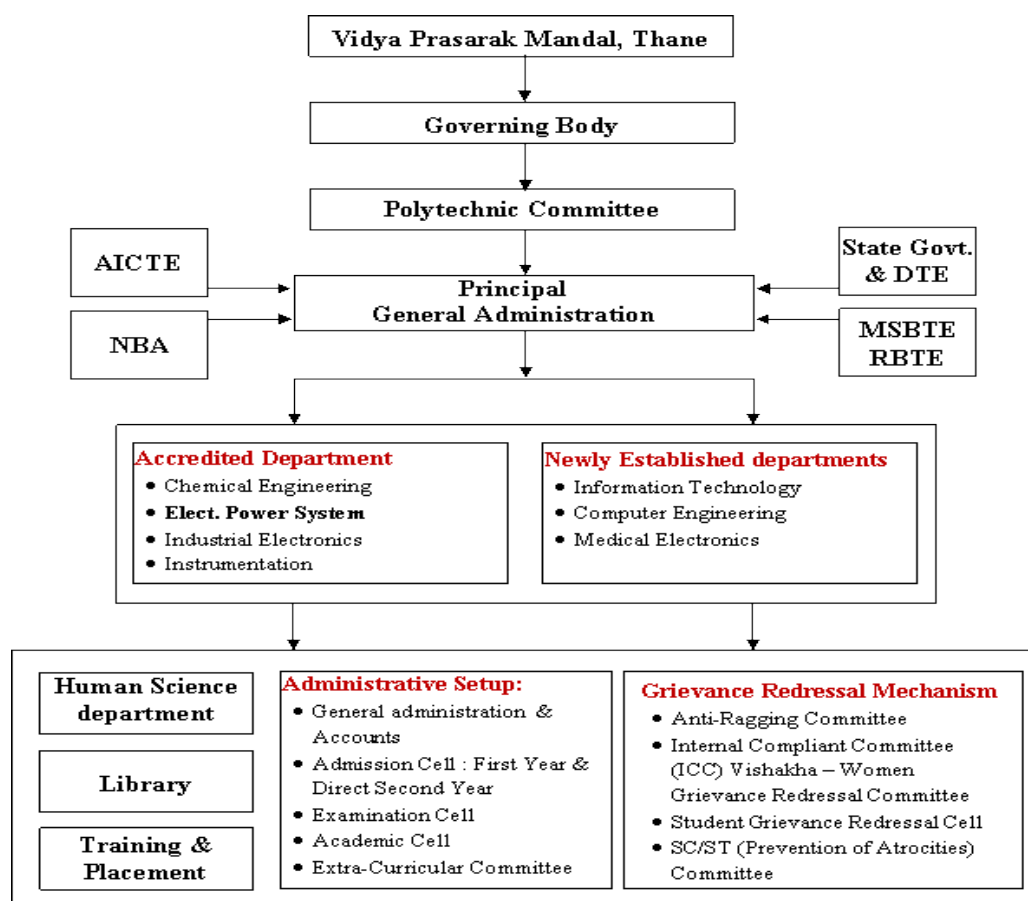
Vidya Prasarak Mandal, Thane

Governing Body

Polytechnic Committee

AICTE

NBA

Principal
General Administration

State Govt. & DTE

MSBTE
RBTE

Accredited Department
- Chemical Engineering
- Elect. Power System
- Industrial Electronics
- Instrumentation

Newly Established departments
- Information Technology
- Computer Engineering
- Medical Electronics

Human Science department

Library

Training & Placement

Administrative Setup:
- General administration & Accounts
- Admission Cell : First Year & Direct Second Year
- Examination Cell
- Academic Cell
- Extra-Curricular Committee

Grievance Redressal Mechanism
- Anti-Ragging Committee
- Internal Compliant Committee (ICC) Vishakha – Women Grievance Redressal Committee
- Student Grievance Redressal Cell
- SC/ST (Prevention of Atrocities) Committee